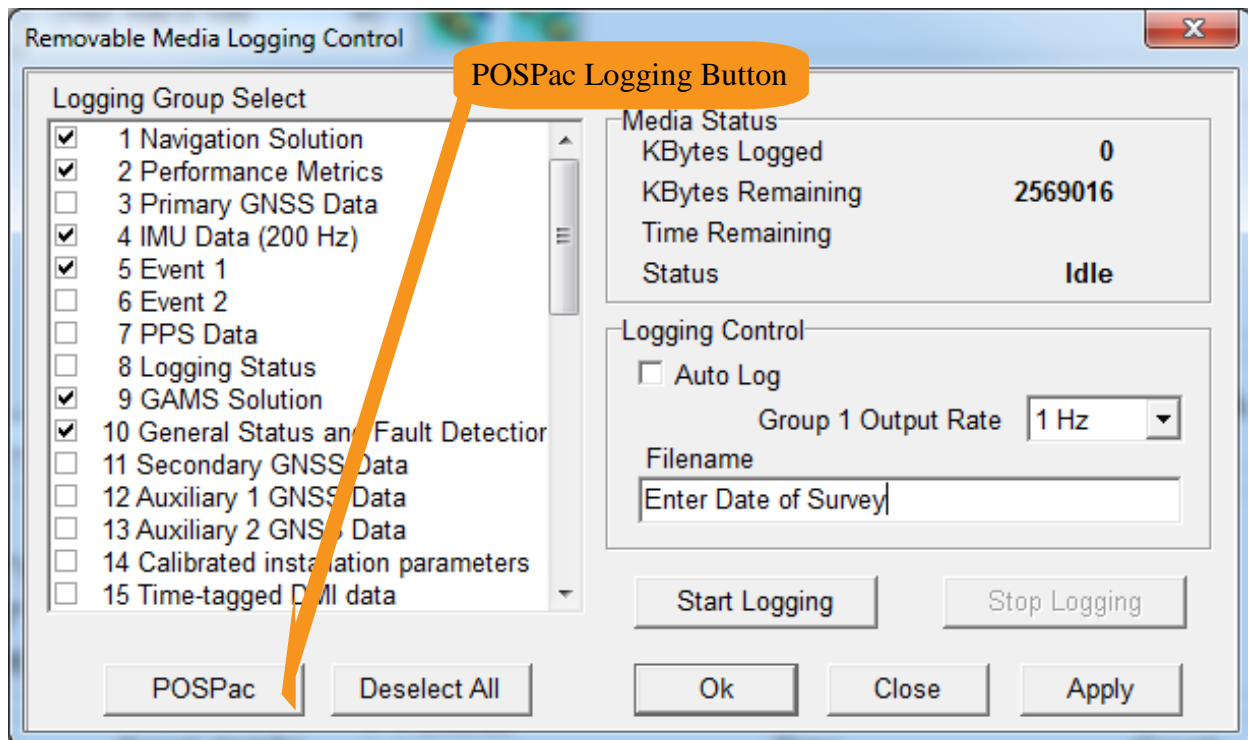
Removable Media Logging Control

POSPac Logging Button

Logging Group Select

1 Navigation Solution
2 Performance Metrics
3 Primary GNSS Data
4 IMU Data (200 Hz)
5 Event 1
6 Event 2
7 PPS Data
8 Logging Status
9 GAMS Solution
10 General Status an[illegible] Fault Detection
11 Secondary GNSS Data
12 Auxiliary 1 GNS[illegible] Data
13 Auxiliary 2 GN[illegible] Data
14 Calibrated ins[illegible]ation parameters
15 Time-tagged D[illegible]I data

Media Status
KBytes Logged 0
KBytes Remaining 2569016
Time Remaining
Status Idle

Logging Control
Auto Log
Group 1 Output Rate 1 Hz
Filename
Enter Date of Survey

Start Logging
Stop Logging

POSPac
Deselect All
Ok
Close
Apply